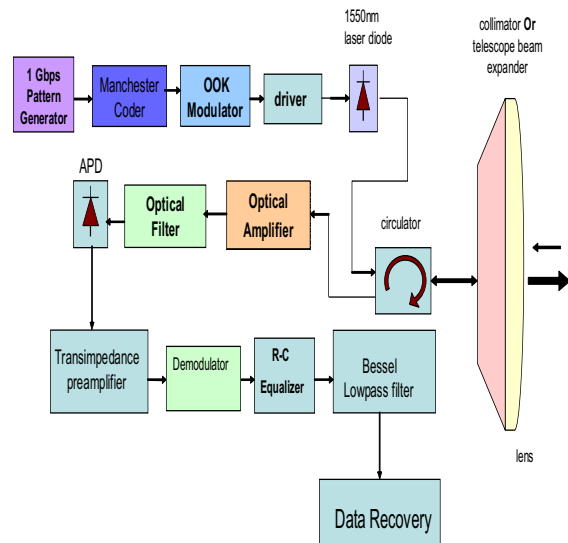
1550nm laser diode

collimator Or telescope beam expander

1 Gbps Pattern Generator

Manchester Coder

OOK Modulator

driver

APD

Optical Filter

Optical Amplifier

circulator

Transimpedance preamplifier

Demodulator

R-C Equalizer

Bessel Lowpass filter

lens

Data Recovery